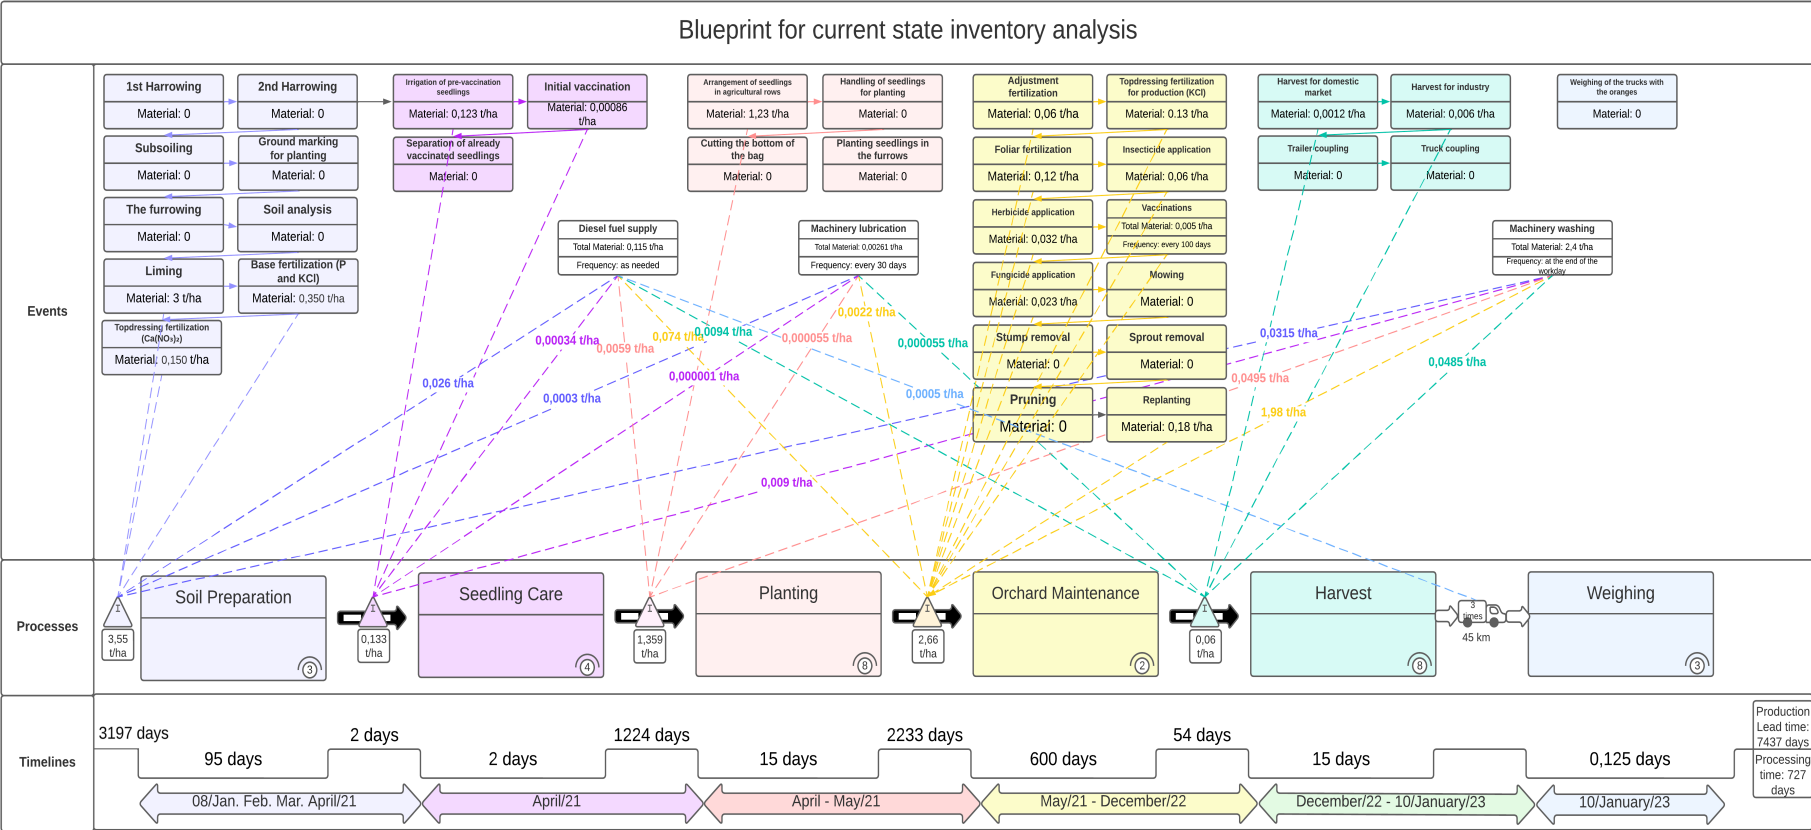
Blueprint for current state inventory analysis

Events

1st Harrowing
Material: 0

2nd Harrowing
Material: 0

Subsoiling
Material: 0

Ground marking for planting
Material: 0

The furrowing
Material: 0

Soil analysis
Material: 0

Liming
Material: 3 t/ha

Base fertilization (P and KCl)
Material: 0,350 t/ha

Topdressing fertilization (Ca(NO₃)₂)
Material: 0,150 t/ha

Irrigation of pre-vaccination seedlings
Material: 0,123 t/ha

Initial vaccination
Material: 0,00086 t/ha

Separation of already vaccinated seedlings
Material: 0

Arrangement of seedlings in agricultural rows
Material: 1,23 t/ha

Handling of seedlings for planting
Material: 0

Cutting the bottom of the bag
Material: 0

Planting seedlings in the furrows
Material: 0

Adjustment fertilization
Material: 0,06 t/ha

Topdressing fertilization for production (KCl)
Material: 0.13 t/ha

Foliar fertilization
Material: 0,12 t/ha

Insecticide application
Material: 0,06 t/ha

Herbicide application
Material: 0,032 t/ha

Vaccinations
Total Material: 0,005 t/ha
Frequency: every 100 days

Fungicide application
Material: 0,023 t/ha

Mowing
Material: 0

Stump removal
Material: 0

Sprout removal
Material: 0

Pruning
Material: 0

Replanting
Material: 0,18 t/ha

Harvest for domestic market
Material: 0,0012 t/ha

Harvest for industry
Material: 0,006 t/ha

Trailer coupling
Material: 0

Truck coupling
Material: 0

Weighing of the trucks with the oranges
Material: 0

Diesel fuel supply
Total Material: 0,115 t/ha
Frequency: as needed

Machinery lubrication
Total Material: 0,00261 t/ha
Frequency: every 30 days

Machinery washing
Total Material: 2,4 t/ha
Frequency: at the end of the workday

0,026 t/ha
0,0003 t/ha
0,00034 t/ha
0,0059 t/ha
0,074 t/ha
0,0094 t/ha
0,000001 t/ha
0,000055 t/ha
0,0022 t/ha
0,000055 t/ha
0,0005 t/ha
0,009 t/ha
0,0315 t/ha
0,0495 t/ha
1,98 t/ha
0,0485 t/ha

Processes

3,55 t/ha
Soil Preparation
3

0,133 t/ha
Seedling Care
4

1,359 t/ha
Planting
8

2,66 t/ha
Orchard Maintenance
2

0,06 t/ha
Harvest
8

3 times
45 km

Weighing
3

Timelines

3197 days
95 days
2 days
2 days
1224 days
15 days
2233 days
600 days
54 days
15 days
0,125 days

08/Jan. Feb. Mar. April/21
April/21
April - May/21
May/21 - December/22
December/22 - 10/January/23
10/January/23

Production Lead time: 7437 days
Processing time: 727 days